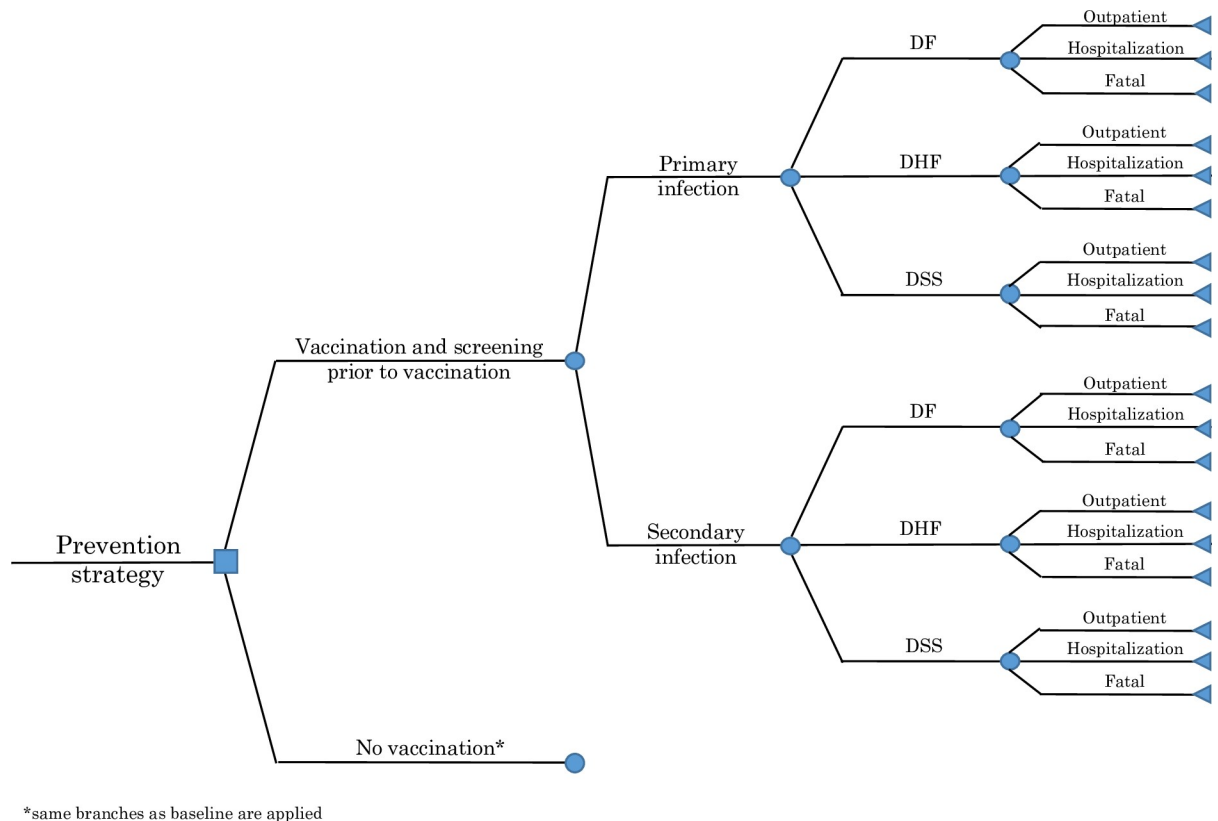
Prevention strategy

Vaccination and screening prior to vaccination

Primary infection

DF

Outpatient

Hospitalization

Fatal

DHF

Outpatient

Hospitalization

Fatal

DSS

Outpatient

Hospitalization

Fatal

Secondary infection

DF

Outpatient

Hospitalization

Fatal

DHF

Outpatient

Hospitalization

Fatal

DSS

Outpatient

Hospitalization

Fatal

No vaccination*

*same branches as baseline are applied